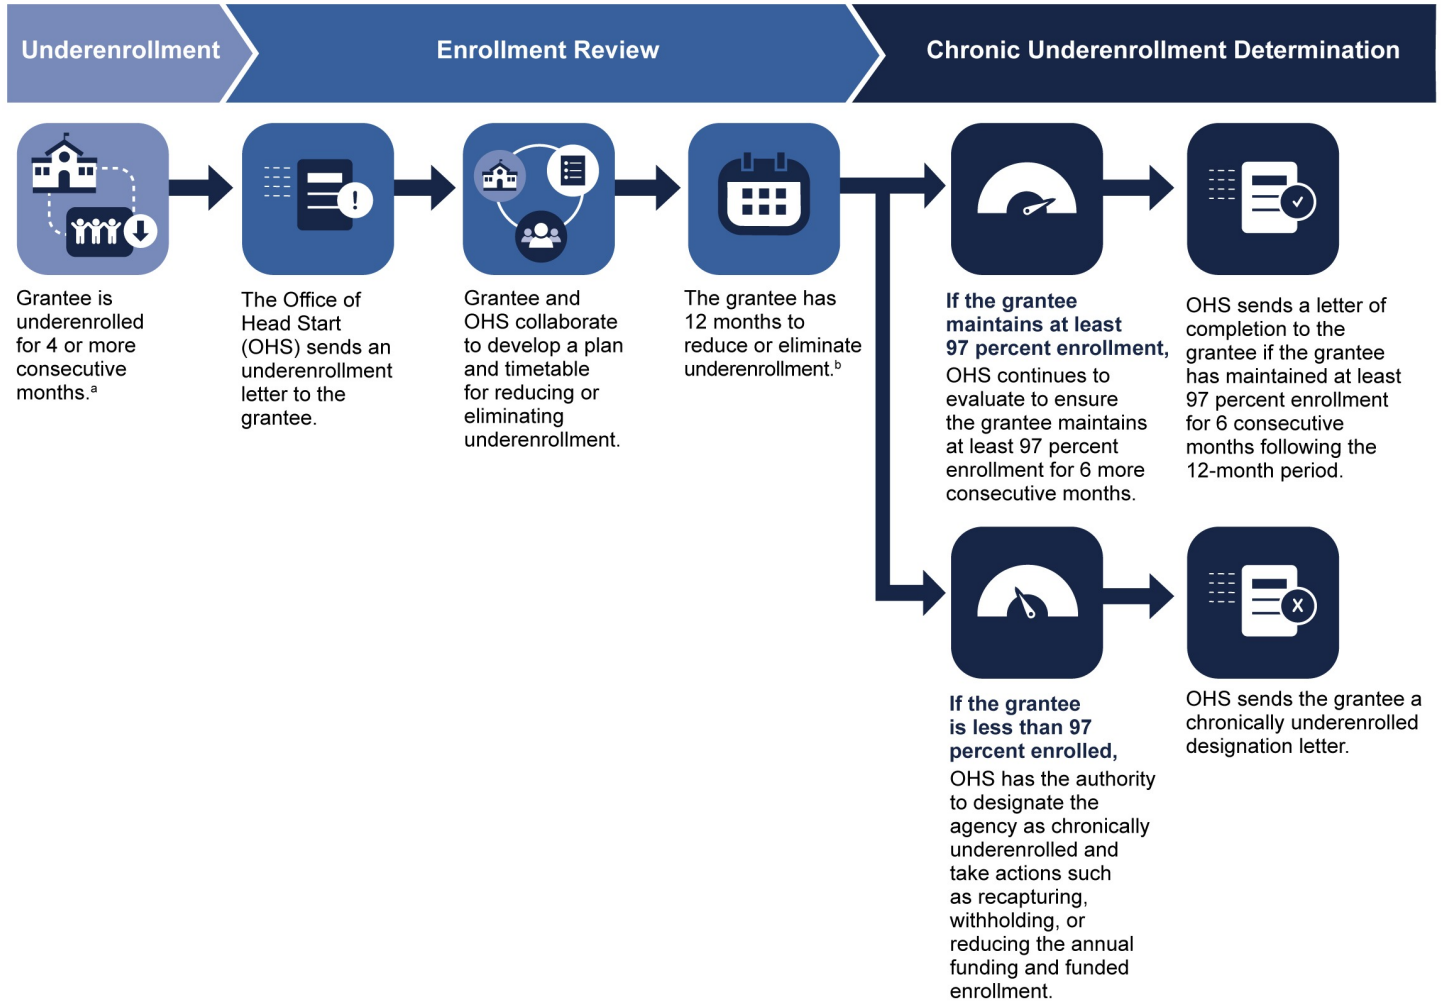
Underenrollment

Enrollment Review

Chronic Underenrollment Determination

Grantee is underenrolled for 4 or more consecutive months.$^a$

The Office of Head Start (OHS) sends an underenrollment letter to the grantee.

Grantee and OHS collaborate to develop a plan and timetable for reducing or eliminating underenrollment.

The grantee has 12 months to reduce or eliminate underenrollment.$^b$

If the grantee maintains at least 97 percent enrollment, OHS continues to evaluate to ensure the grantee maintains at least 97 percent enrollment for 6 more consecutive months.

OHS sends a letter of completion to the grantee if the grantee has maintained at least 97 percent enrollment for 6 consecutive months following the 12-month period.

If the grantee is less than 97 percent enrolled, OHS has the authority to designate the agency as chronically underenrolled and take actions such as recapturing, withholding, or reducing the annual funding and funded enrollment.

OHS sends the grantee a chronically underenrolled designation letter.